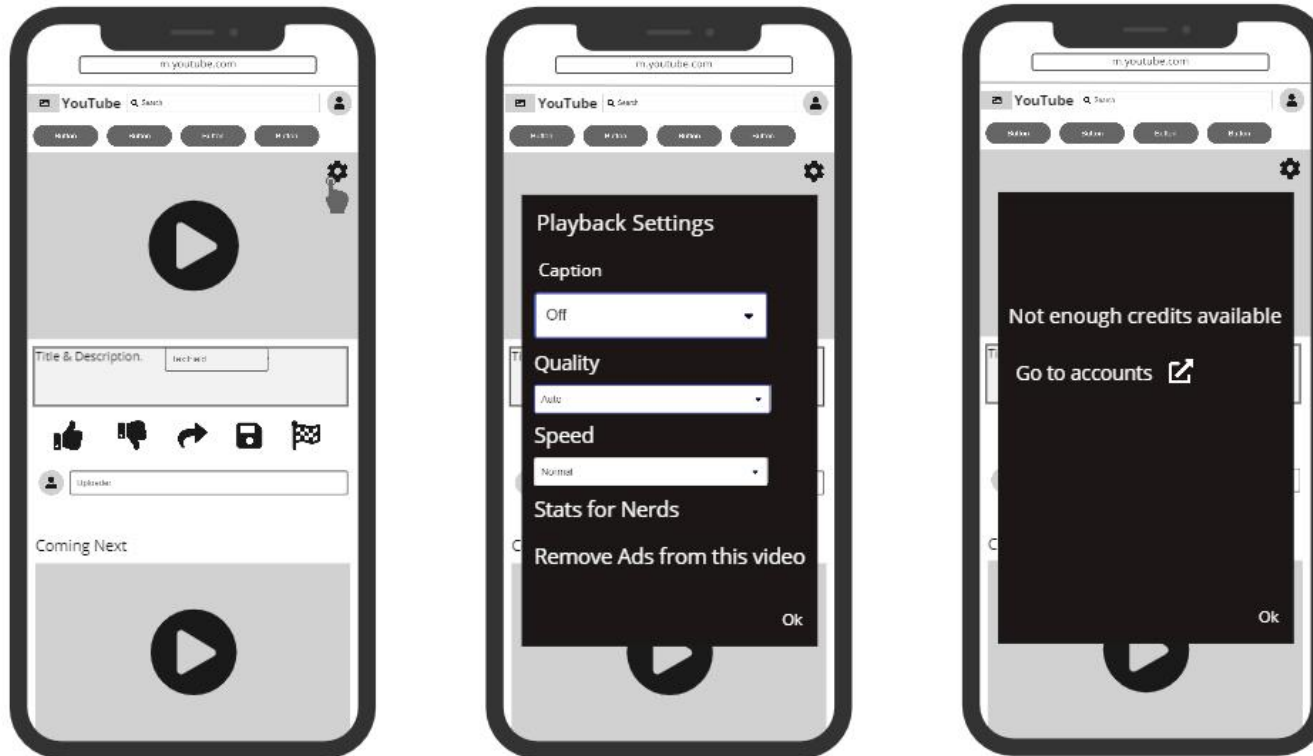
m.youtube.com

YouTube Search

Button Button Button Button

Title & Description. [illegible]

Uploader

Coming Next

m.youtube.com

YouTube Search

Button Button Button Button

Playback Settings

Caption

Off

Quality

Auto

Speed

Normal

Stats for Nerds

Remove Ads from this video

Ok

m.youtube.com

YouTube Search

Button Button Button Button

Not enough credits available

Go to accounts

Ok